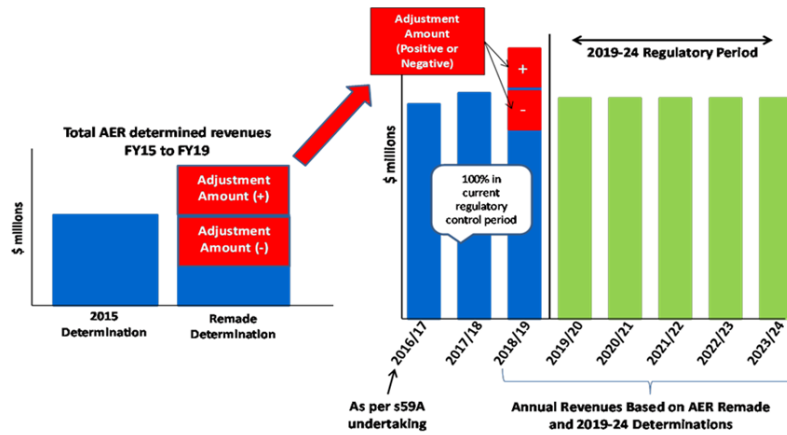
Total AER determined revenues FY15 to FY19

$ millions

Adjustment Amount (+)

Adjustment Amount (-)

2015 Determination

Remade Determination

Adjustment Amount (Positive or Negative)

+

-

2019-24 Regulatory Period

$ millions

100% in current regulatory control period

2016/17

2017/18

2018/19

2019/20

2020/21

2021/22

2022/23

2023/24

As per s59A undertaking

Annual Revenues Based on AER Remade and 2019-24 Determinations